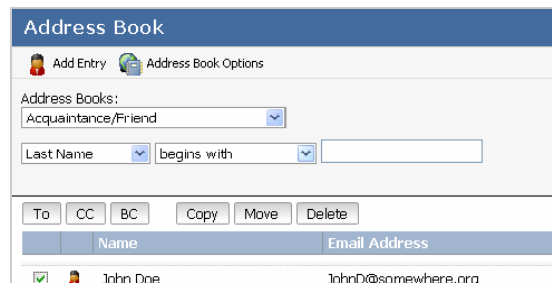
Address Book

Add Entry Address Book Options

Address Books:
Acquaintance/Friend

Last Name begins with

To CC BC Copy Move Delete

| | | Name | Email Address |
|---|---|---|---|
| | | John Doe | JohnD@somewhere.org |